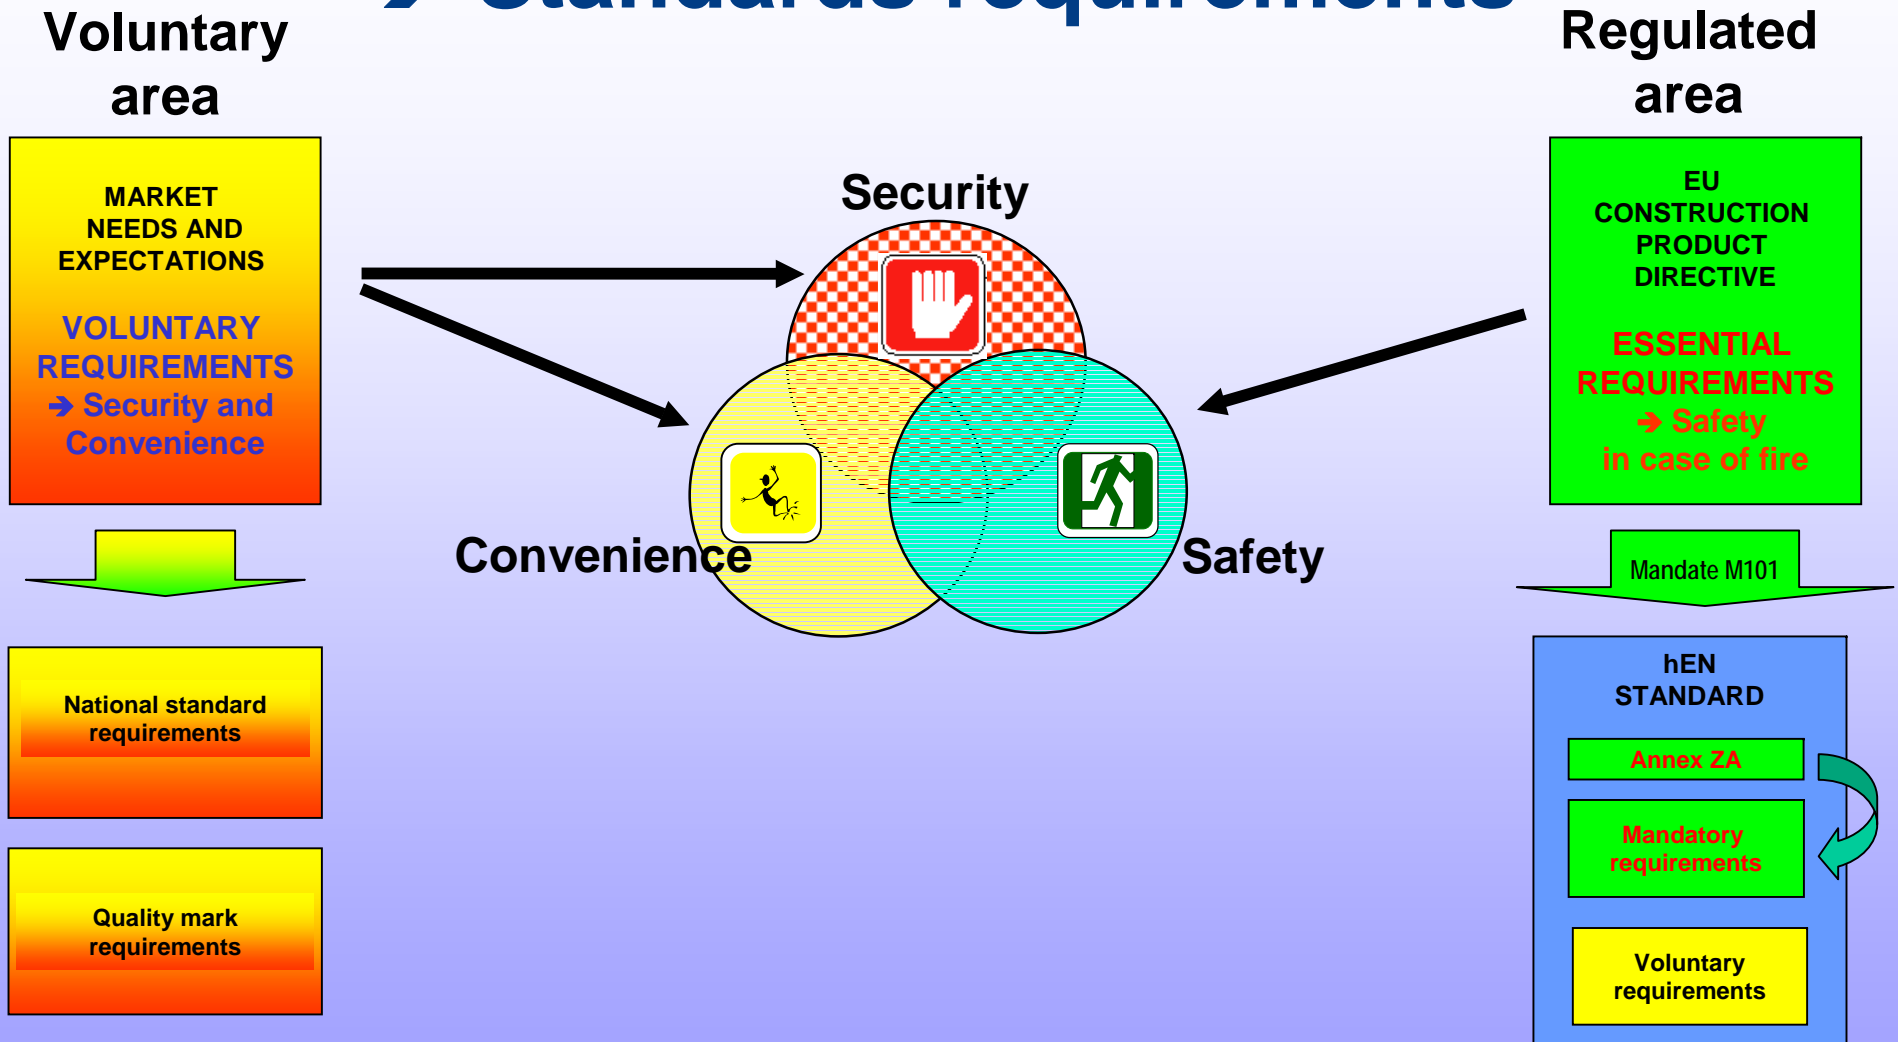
Voluntary area

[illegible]

Regulated area

MARKET NEEDS AND EXPECTATIONS

VOLUNTARY REQUIREMENTS → Security and Convenience

Security

Convenience

Safety

EU CONSTRUCTION PRODUCT DIRECTIVE

ESSENTIAL REQUIREMENTS → Safety in case of fire

Mandate M101

National standard requirements

Quality mark requirements

hEN STANDARD

Annex ZA

Mandatory requirements

Voluntary requirements